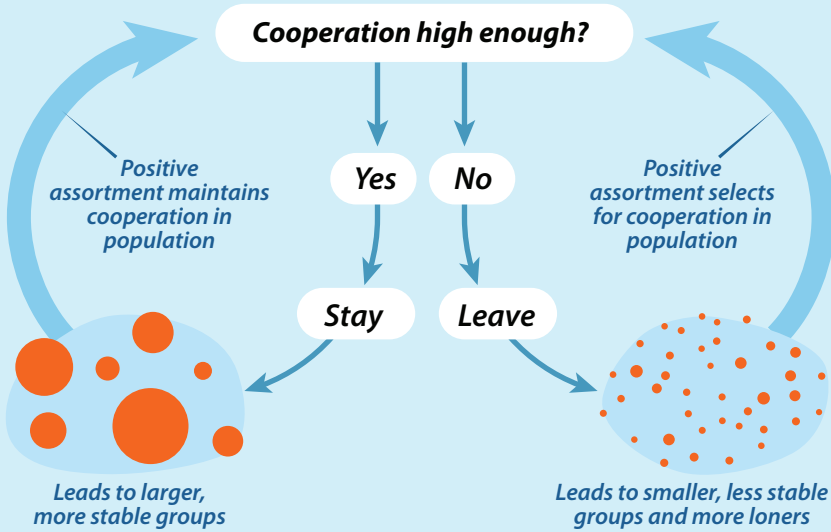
Cooperation high enough?

Positive assortment maintains cooperation in population

Yes

No

Positive assortment selects for cooperation in population

Stay

Leave

Leads to larger, more stable groups

Leads to smaller, less stable groups and more loners